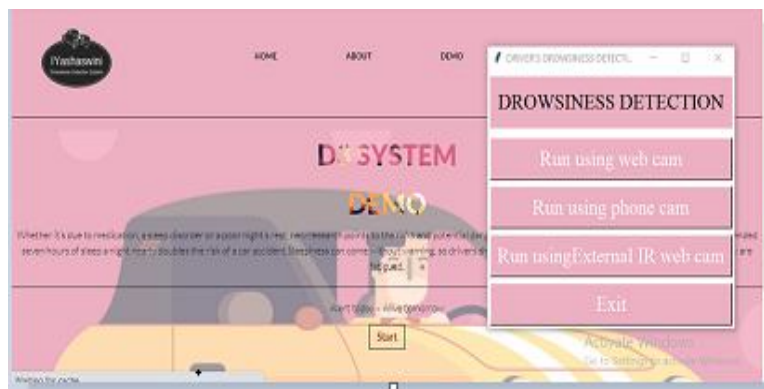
IYashaswini
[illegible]

HOME

ABOUT

DEMO

DRIVER'S DROWSINESS DETECTI...

DROWSINESS DETECTION

Run using web cam

Run using phone cam

Run usingExternal IR web cam

Exit

D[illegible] SYSTEM

DEMO

Whether it's due to medication, a sleep disorder or a poor night's sleep, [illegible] to the risks and potential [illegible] seven hours of sleep a night nearly doubles the risk of a car accident. Sleepiness can come without warning, so drivers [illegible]

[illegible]

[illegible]

Start

Activate Windows
Go to Settings to activate Windows.

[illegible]